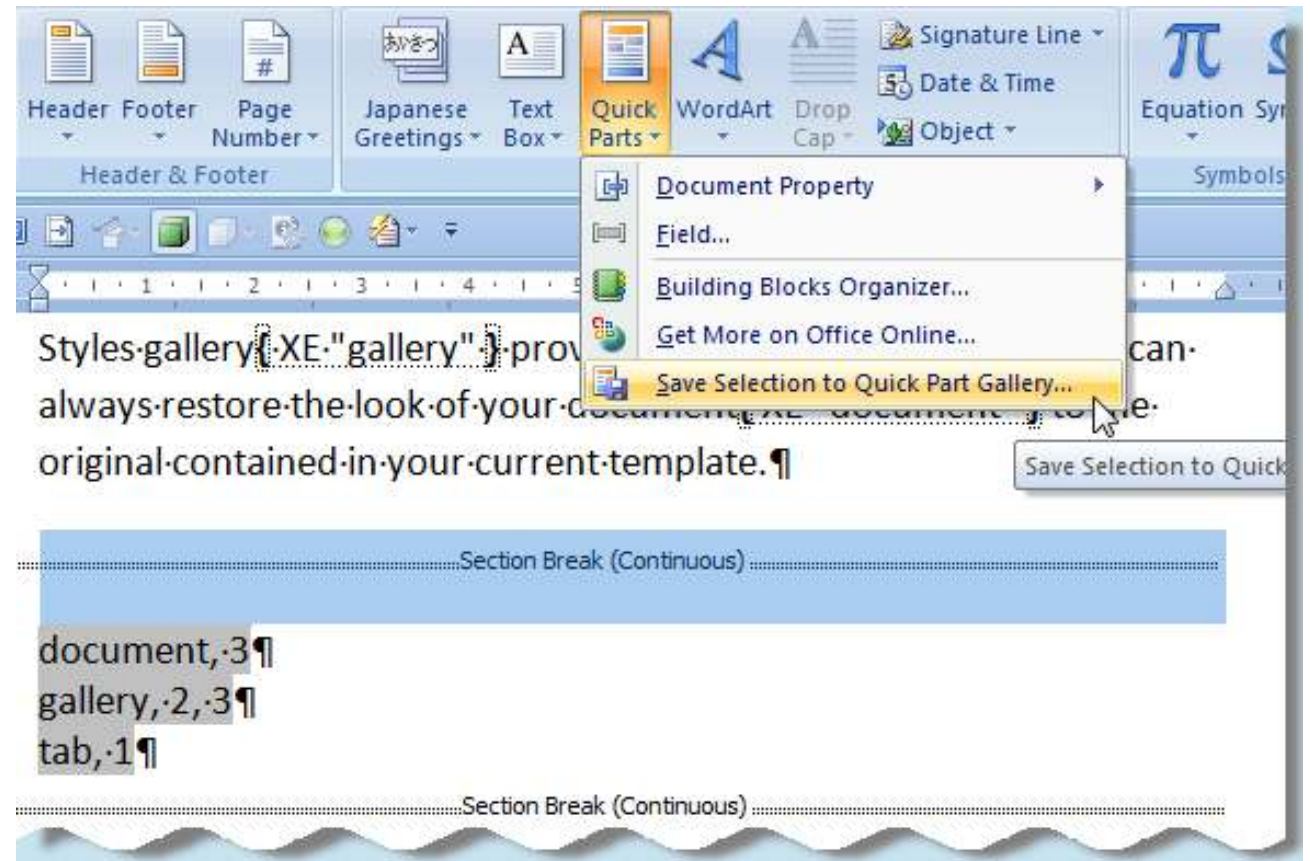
Header Footer Page Number

Header & Footer

Japanese Greetings Text Box Quick Parts WordArt Drop Cap

Signature Line
Date & Time
Object

Equation Sy

Symbols

Document Property
Field...
Building Blocks Organizer...
Get More on Office Online...
Save Selection to Quick Part Gallery...

Save Selection to Quick

Styles·gallery{·XE·"gallery"·}·prov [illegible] can· always·restore·the·look·of·your·document{·XE·"document"·}·to·the· original·contained·in·your·current·template.¶

Section Break (Continuous)

document,·3¶
gallery,·2,·3¶
tab,·1¶

Section Break (Continuous)